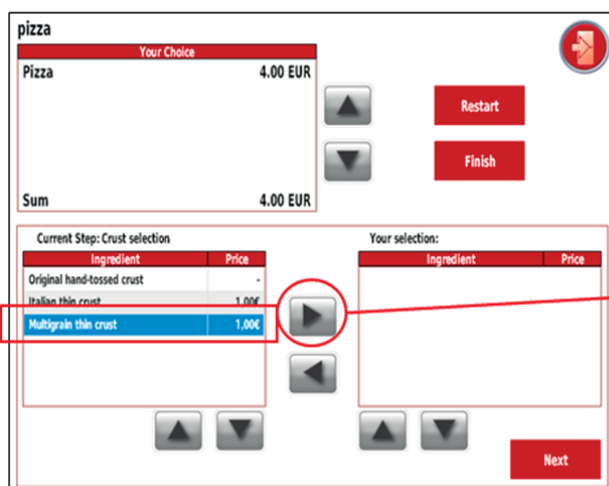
pizza

Your Choice

Pizza 4.00 EUR

Sum 4.00 EUR

Restart

Finish

Current Step: Crust selection

| Ingredient | Price |
|---|---|
| Original hand-tossed crust | - |
| Italian thin crust | 1,00€ |
| Multigrain thin crust | 1,00€ |

Your selection:

| Ingredient | Price |
|---|---|

Next